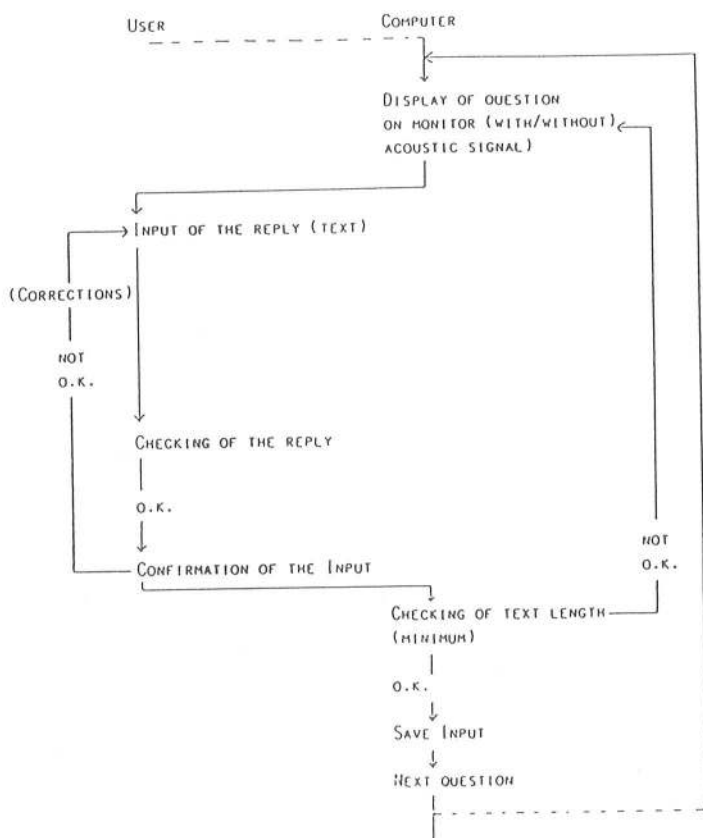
User

Computer

Display of question on monitor (with/without) acoustic signal)

Input of the reply (text)

(Corrections)

not o.k.

Checking of the reply

o.k.

Confirmation of the Input

not o.k.

Checking of text length (minimum)

o.k.

Save Input

Next question